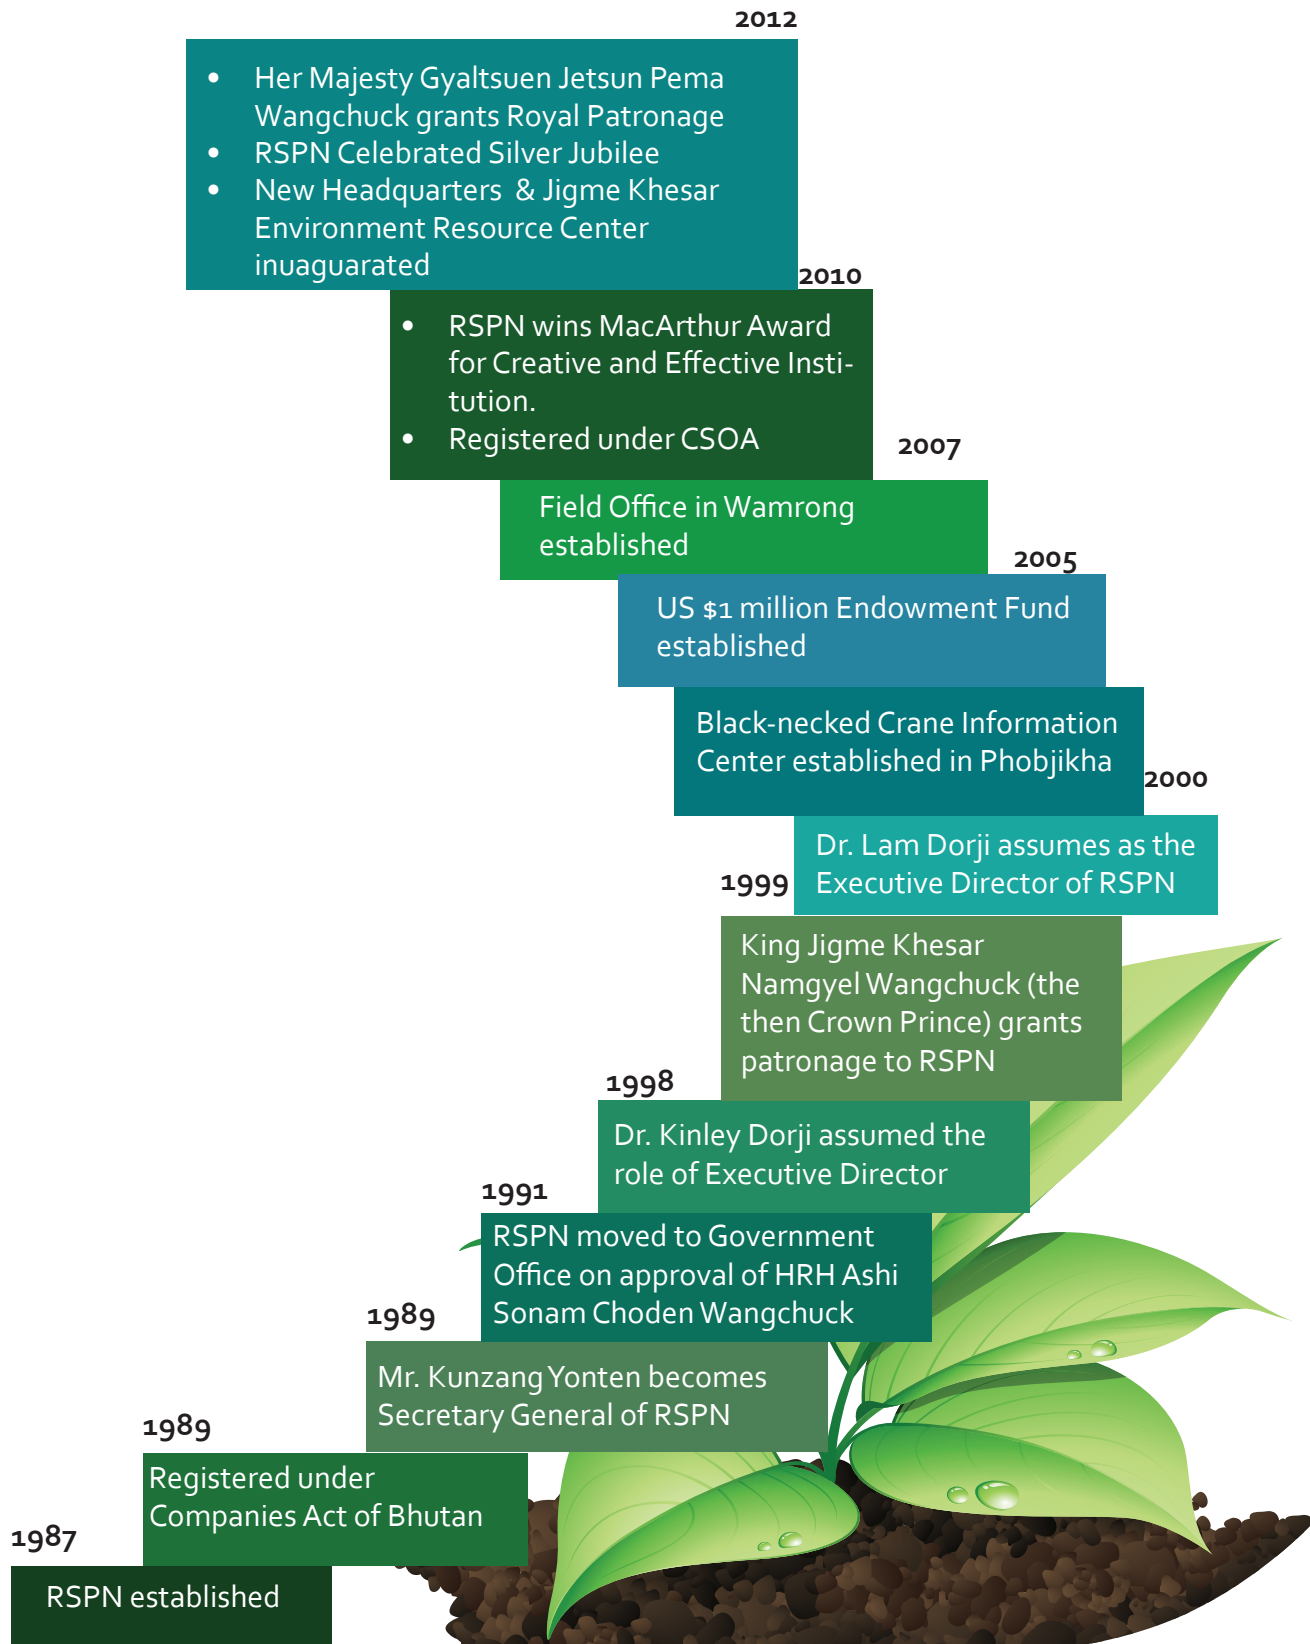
2012

- Her Majesty Gyaltsuen Jetsun Pema Wangchuck grants Royal Patronage
- RSPN Celebrated Silver Jubilee
- New Headquarters & Jigme Khesar Environment Resource Center inuaguarated

2010

- RSPN wins MacArthur Award for Creative and Effective Institution.
- Registered under CSOA

2007

Field Office in Wamrong established

2005

US $1 million Endowment Fund established

Black-necked Crane Information Center established in Phobjikha

2000

Dr. Lam Dorji assumes as the Executive Director of RSPN

1999

King Jigme Khesar Namgyel Wangchuck (the then Crown Prince) grants patronage to RSPN

1998

Dr. Kinley Dorji assumed the role of Executive Director

1991

RSPN moved to Government Office on approval of HRH Ashi Sonam Choden Wangchuck

1989

Mr. Kunzang Yonten becomes Secretary General of RSPN

1989

Registered under Companies Act of Bhutan

1987

RSPN established